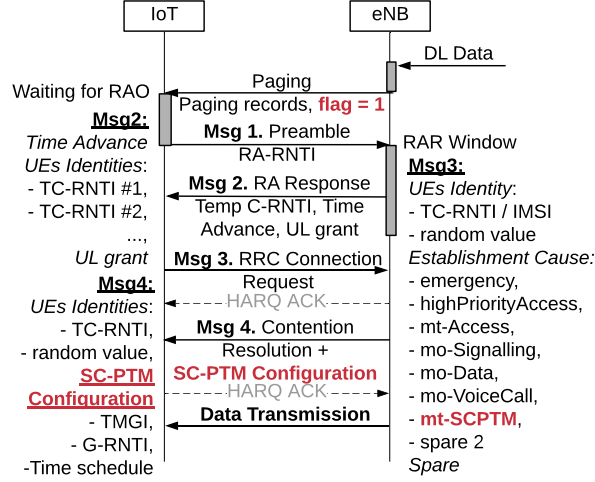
IoT

eNB

DL Data

Waiting for RAO

Paging

Paging records, flag = 1

Msg2:

Time Advance

UEs Identities:

- TC-RNTI #1,

- TC-RNTI #2,

...,

UL grant

Msg 1. Preamble

RA-RNTI

RAR Window

Msg3:

UEs Identity:

- TC-RNTI / IMSI

- random value

Establishment Cause:

- emergency,

- highPriorityAccess,

- mt-Access,

- mo-Signalling,

- mo-Data,

- mo-VoiceCall,

- mt-SCPTM,

- spare 2

Spare

Msg 2. RA Response

Temp C-RNTI, Time Advance, UL grant

Msg 3. RRC Connection Request

HARQ ACK

Msg4:

UEs Identities:

- TC-RNTI,

- random value,

SC-PTM Configuration

- TMGI,

- G-RNTI,

-Time schedule

Msg 4. Contention Resolution +

SC-PTM Configuration

HARQ ACK

Data Transmission